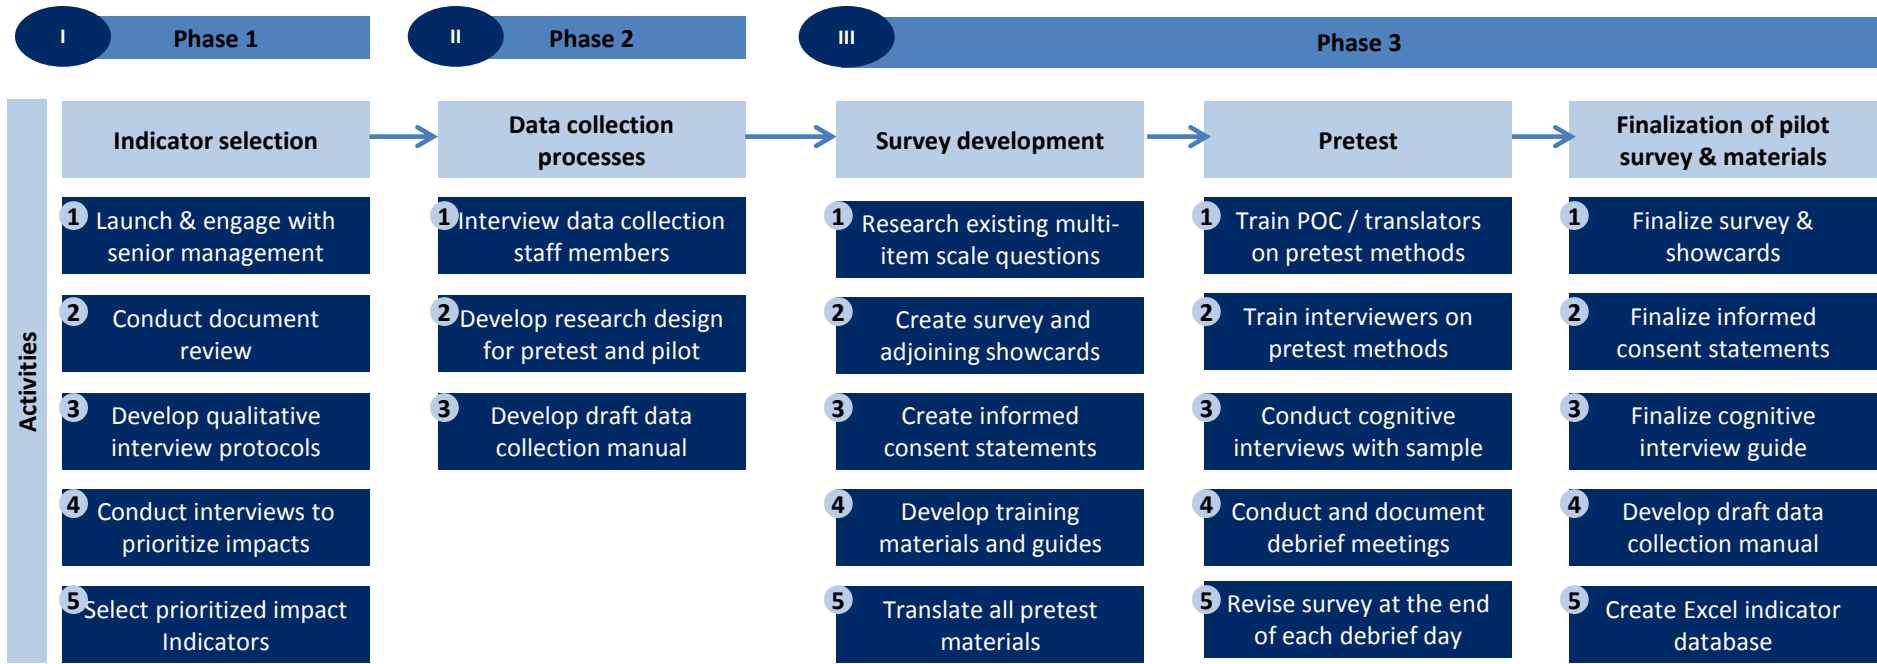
I Phase 1

II Phase 2

III Phase 3

Activities

Indicator selection

1 Launch & engage with senior management

2 Conduct document review

3 Develop qualitative interview protocols

4 Conduct interviews to prioritize impacts

5 Select prioritized impact Indicators

Data collection processes

1 Interview data collection staff members

2 Develop research design for pretest and pilot

3 Develop draft data collection manual

Survey development

1 Research existing multi-item scale questions

2 Create survey and adjoining showcards

3 Create informed consent statements

4 Develop training materials and guides

5 Translate all pretest materials

Pretest

1 Train POC / translators on pretest methods

2 Train interviewers on pretest methods

3 Conduct cognitive interviews with sample

4 Conduct and document debrief meetings

5 Revise survey at the end of each debrief day

Finalization of pilot survey & materials

1 Finalize survey & showcards

2 Finalize informed consent statements

3 Finalize cognitive interview guide

4 Develop draft data collection manual

5 Create Excel indicator database